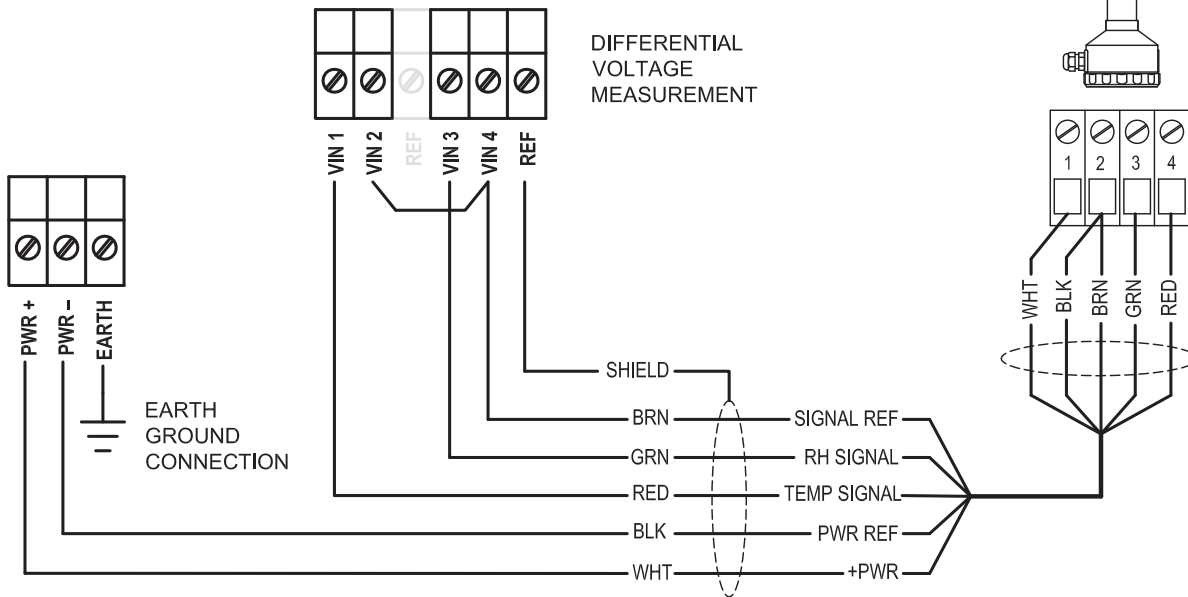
DIFFERENTIAL VOLTAGE MEASUREMENT

VIN 1
VIN 2
REF
VIN 3
VIN 4
REF

PWR +
PWR –
EARTH

EARTH GROUND CONNECTION

1
2
3
4

WHT
BLK
BRN
GRN
RED

SHIELD
BRN
GRN
RED
BLK
WHT

SIGNAL REF
RH SIGNAL
TEMP SIGNAL
PWR REF
+PWR